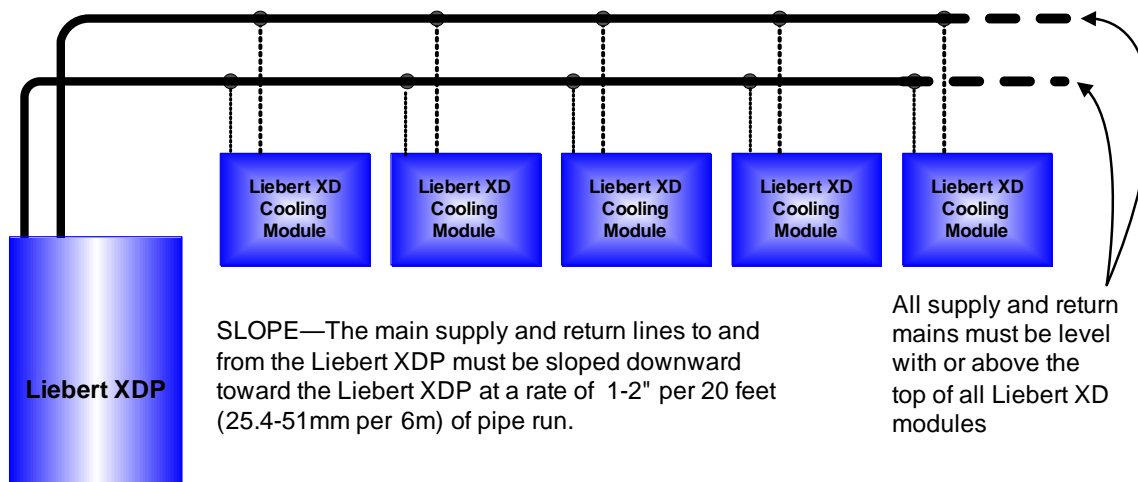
Liebert XD Cooling Module

Liebert XD Cooling Module

Liebert XD Cooling Module

Liebert XD Cooling Module

Liebert XD Cooling Module

Liebert XDP

SLOPE—The main supply and return lines to and from the Liebert XDP must be sloped downward toward the Liebert XDP at a rate of 1-2" per 20 feet (25.4-51mm per 6m) of pipe run.

All supply and return mains must be level with or above the top of all Liebert XD modules